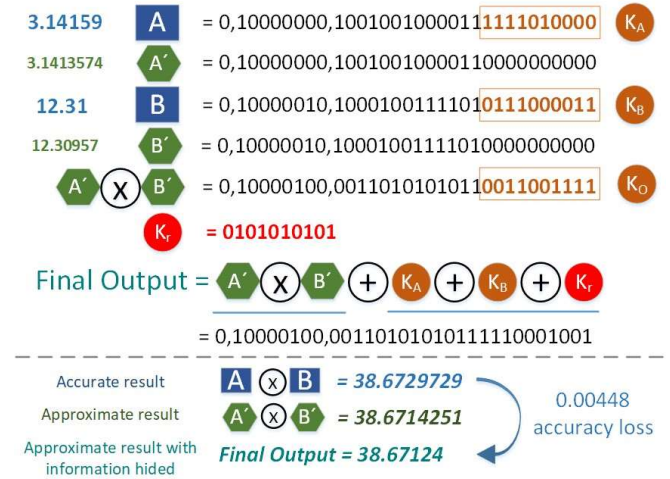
3.14159 A = 0,10000000,10010010000111111010000 $K_A$

3.1413574 A′ = 0,10000000,10010010000110000000000

12.31 B = 0,10000010,10001001111010111000011 $K_B$

12.30957 B′ = 0,10000010,10001001111010000000000

A′ X B′ = 0,10000100,00110101010110011001111 $K_O$

$K_r$ = 0101010101

Final Output = A′ X B′ + $K_A$ + $K_B$ + $K_r$

= 0,10000100,00110101010111110001001

Accurate result A x B = 38.6729729

Approximate result A′ x B′ = 38.6714251

Approximate result with information hided Final Output = 38.67124

0.00448 accuracy loss